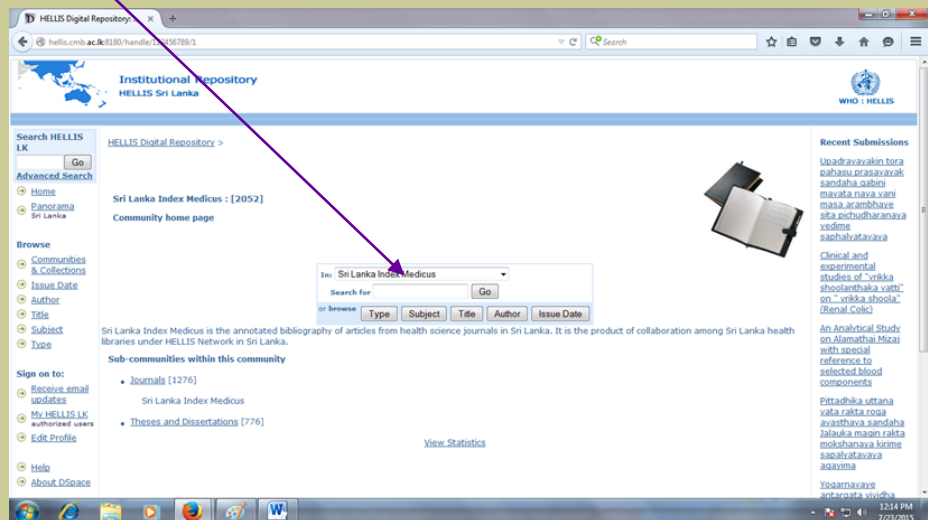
HELLIS Digital Repository: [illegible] ×

hellis.cmb.ac.lk:8180/handle/123456789/1

Search

Institutional Repository
HELLIS Sri Lanka

WHO : HELLIS

Search HELLIS LK
Go
Advanced Search

Home
Panorama
Sri Lanka

Browse
Communities & Collections
Issue Date
Author
Title
Subject
Type

Sign on to:
Receive email updates
My HELLIS LK
authorized users
Edit Profile

Help
About DSpace

HELLIS Digital Repository >

Sri Lanka Index Medicus : [2052]

Community home page

In: Sri Lanka Index Medicus
Search for Go
or browse Type Subject Title Author Issue Date

Sri Lanka Index Medicus is the annotated bibliography of articles from health science journals in Sri Lanka. It is the product of collaboration among Sri Lanka health libraries under HELLIS Network in Sri Lanka.

Sub-communities within this community

• Journals [1276]

Sri Lanka Index Medicus

• Theses and Dissertations [776]

View Statistics

Recent Submissions

Upadravavakin tora pahasu prasavayak sandaha gabini mavata nava vani masa arambhaye sita pichudharanaya vedime saphalyatavaya

Clinical and experimental studies of "vrikka shoolanthaka vatti" on " vrikka shoola" (Renal Colic)

An Analytical Study on Alamathai Mizaj with special reference to selected blood components

Pittadhika uttana vata rakta roga avasthava sandaha Jalauka magin rakta mokshanaya kirime sapalyatavaya agayima

Yogamavaye antargata vividha

12:14 PM
7/23/2015